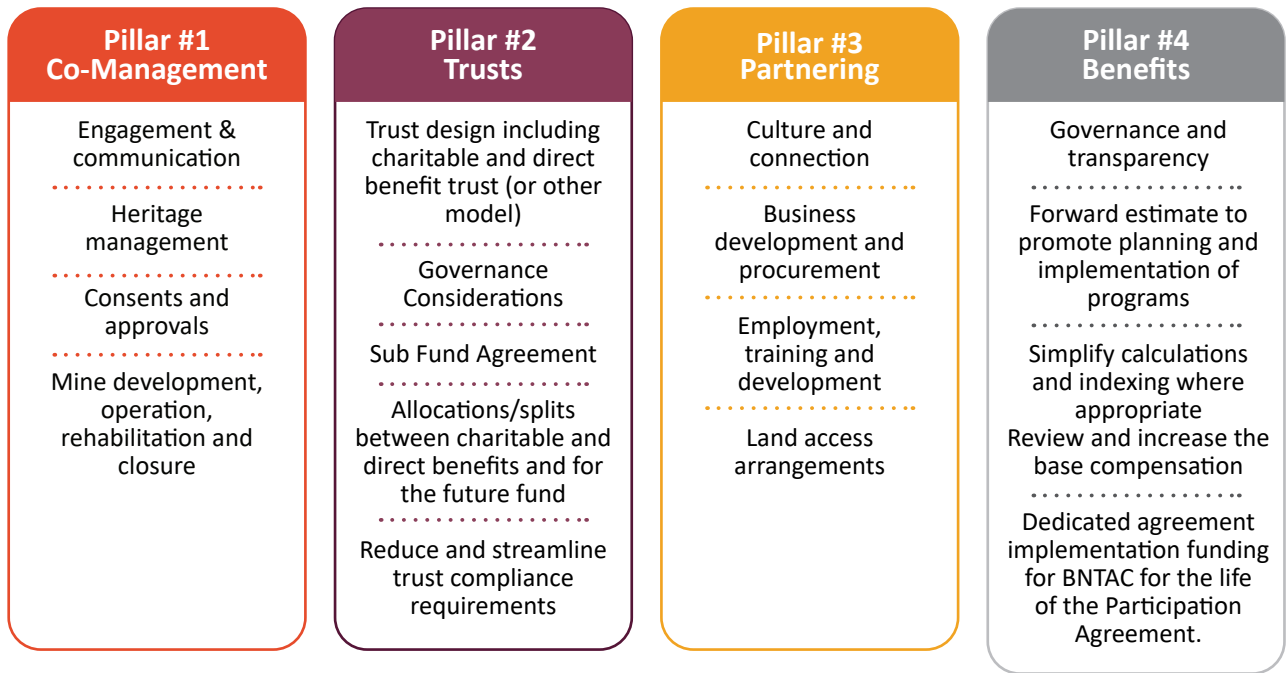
Pillar #1
Co-Management

Engagement & communication

Heritage management

Consents and approvals

Mine development, operation, rehabilitation and closure

Pillar #2
Trusts

Trust design including charitable and direct benefit trust (or other model)

Governance Considerations

Sub Fund Agreement

Allocations/splits between charitable and direct benefits and for the future fund

Reduce and streamline trust compliance requirements

Pillar #3
Partnering

Culture and connection

Business development and procurement

Employment, training and development

Land access arrangements

Pillar #4
Benefits

Governance and transparency

Forward estimate to promote planning and implementation of programs

Simplify calculations and indexing where appropriate
Review and increase the base compensation

Dedicated agreement implementation funding for BNTAC for the life of the Participation Agreement.